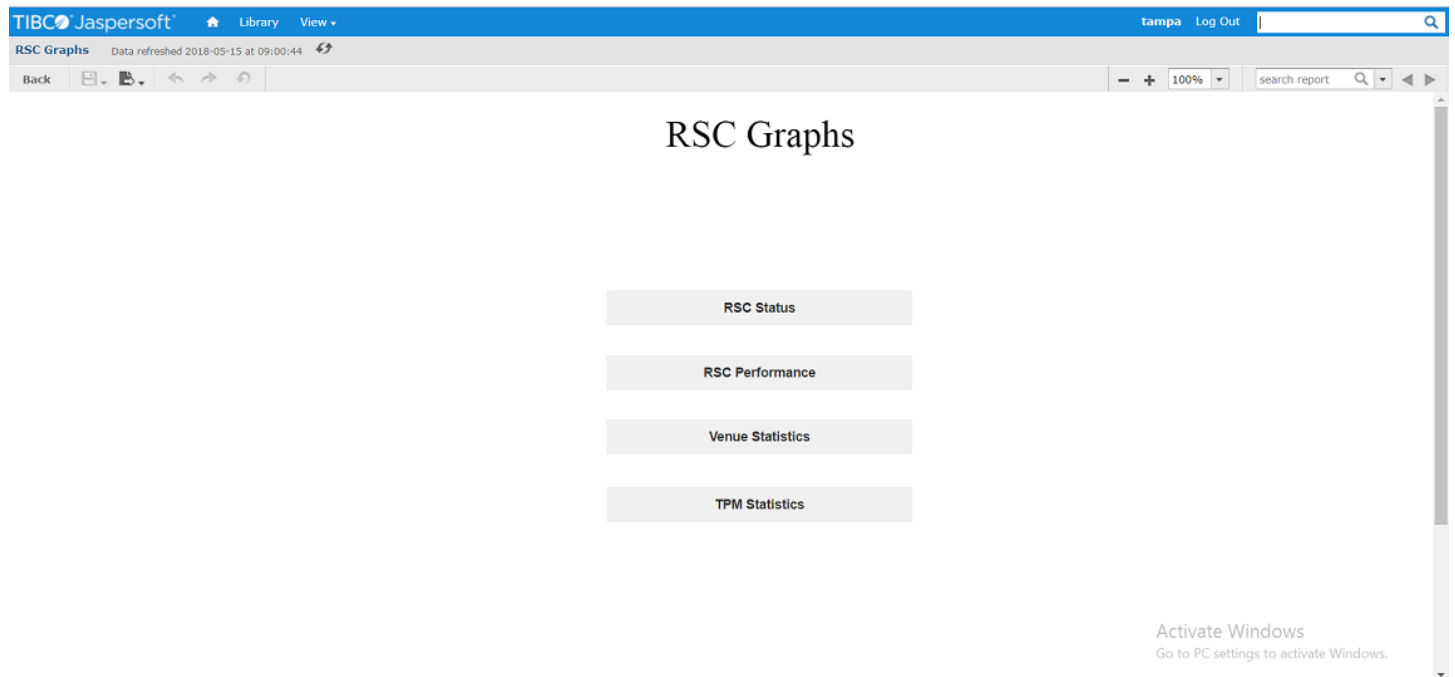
TIBCO Jaspersoft Library View

tampa Log Out

RSC Graphs Data refreshed 2018-05-15 at 09:00:44

Back

100%

search report

RSC Graphs

RSC Status

RSC Performance

Venue Statistics

TPM Statistics

Activate Windows
Go to PC settings to activate Windows.